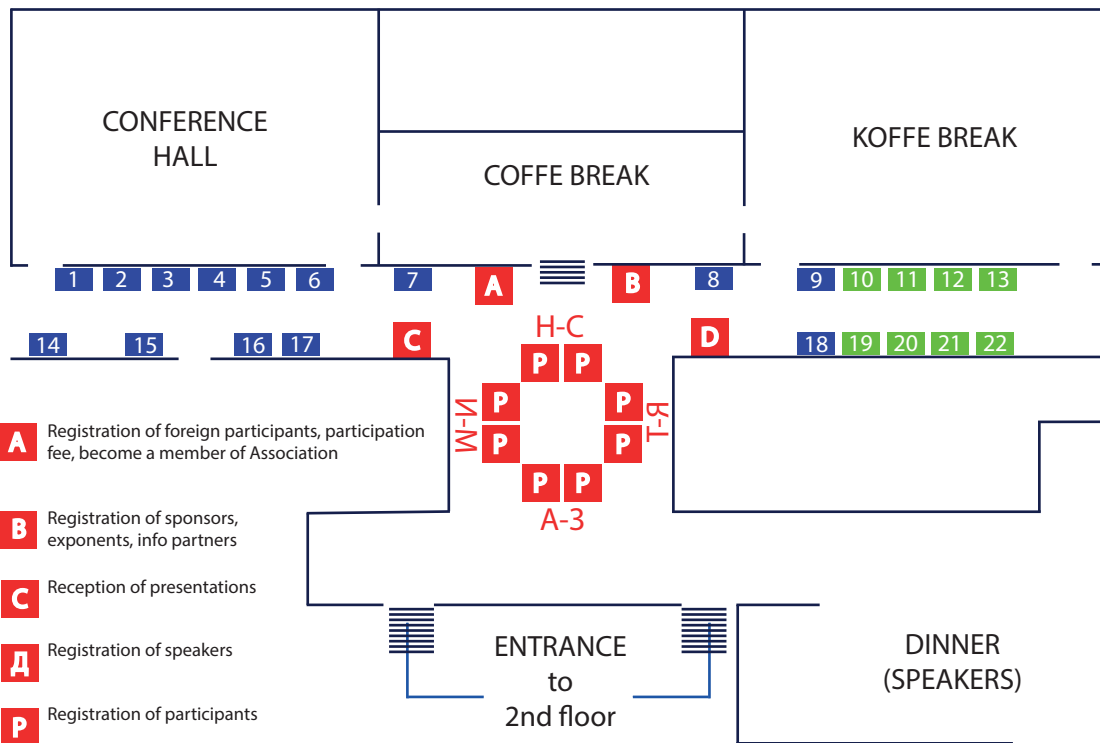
CONFERENCE HALL

COFFE BREAK

KOFFE BREAK

1 2 3 4 5 6 7 A B 8 9 10 11 12 13

14 15 16 17 C D 18 19 20 21 22

Н-С

P P

И-М

P P

P P

Т-Я

P P

А-З

A Registration of foreign participants, participation fee, become a member of Association

B Registration of sponsors, exponents, info partners

C Reception of presentations

Д Registration of speakers

P Registration of participants

ENTRANCE to 2nd floor

DINNER (SPEAKERS)